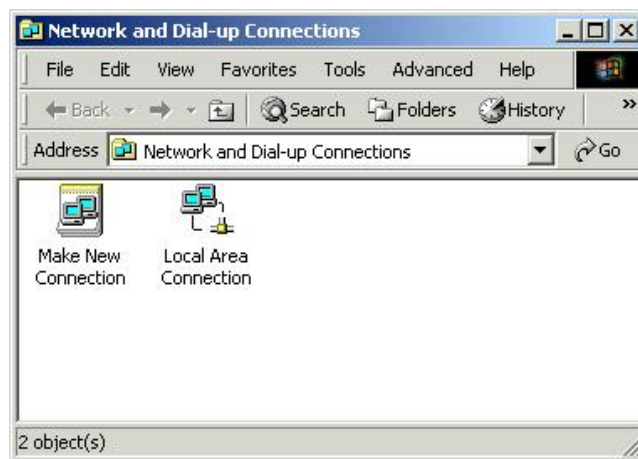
Network and Dial-up Connections

File Edit View Favorites Tools Advanced Help

Back Search Folders History »

Address Network and Dial-up Connections Go

Make New Connection

Local Area Connection

2 object(s)